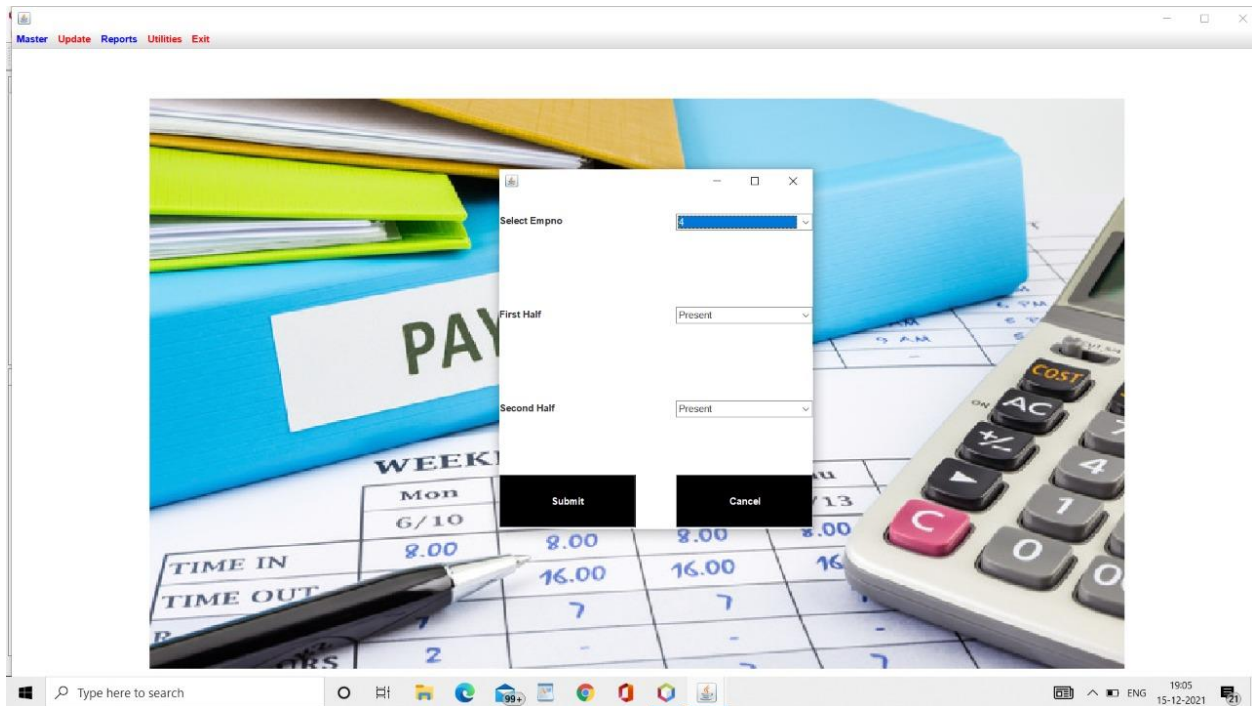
Master Update Reports Utilities Exit

Select Empno
4

First Half
Present

Second Half
Present

Submit
Cancel

PAY
WEEK
Mon
6/10
8.00
TIME IN
TIME OUT
8.00
16.00
8.00
16.00
7
7
2
13
8.00
16
9 A.M
COST
AC
ON
C
0
1
4

Type here to search
99+
ENG
19:05
15-12-2021
21